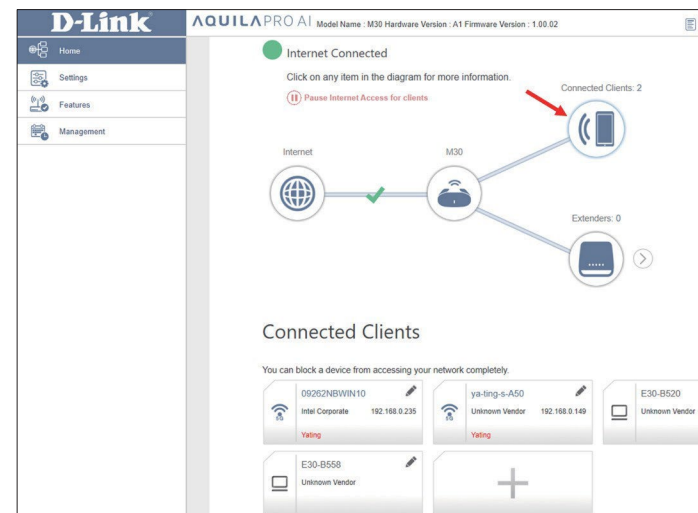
D-Link

AQUILAPRO AI Model Name : M30 Hardware Version : A1 Firmware Version : 1.00.02

Home

Settings

Features

Management

Internet Connected

Click on any item in the diagram for more information.

Pause Internet Access for clients

Connected Clients: 2

Internet

M30

Extenders: 0

Connected Clients

You can block a device from accessing your network completely.

5G

09262NBWIN10

Intel Corporate 192.168.0.235

Yating

5G

ya-ting-s-A50

Unknown Vendor 192.168.0.149

Yating

E30-B520

Unknown Vendor

E30-B558

Unknown Vendor

+